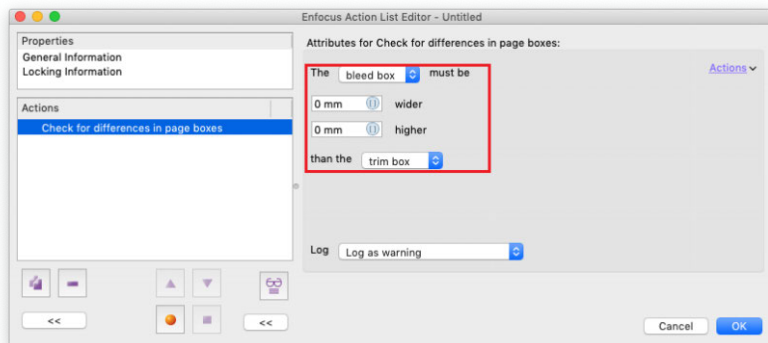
Enfocus Action List Editor - Untitled

Properties
General Information
Locking Information

Actions
Check for differences in page boxes

Attributes for Check for differences in page boxes:

The bleed box must be
0 mm wider
0 mm higher
than the trim box

Actions

Log Log as warning

<<
<<

Cancel OK